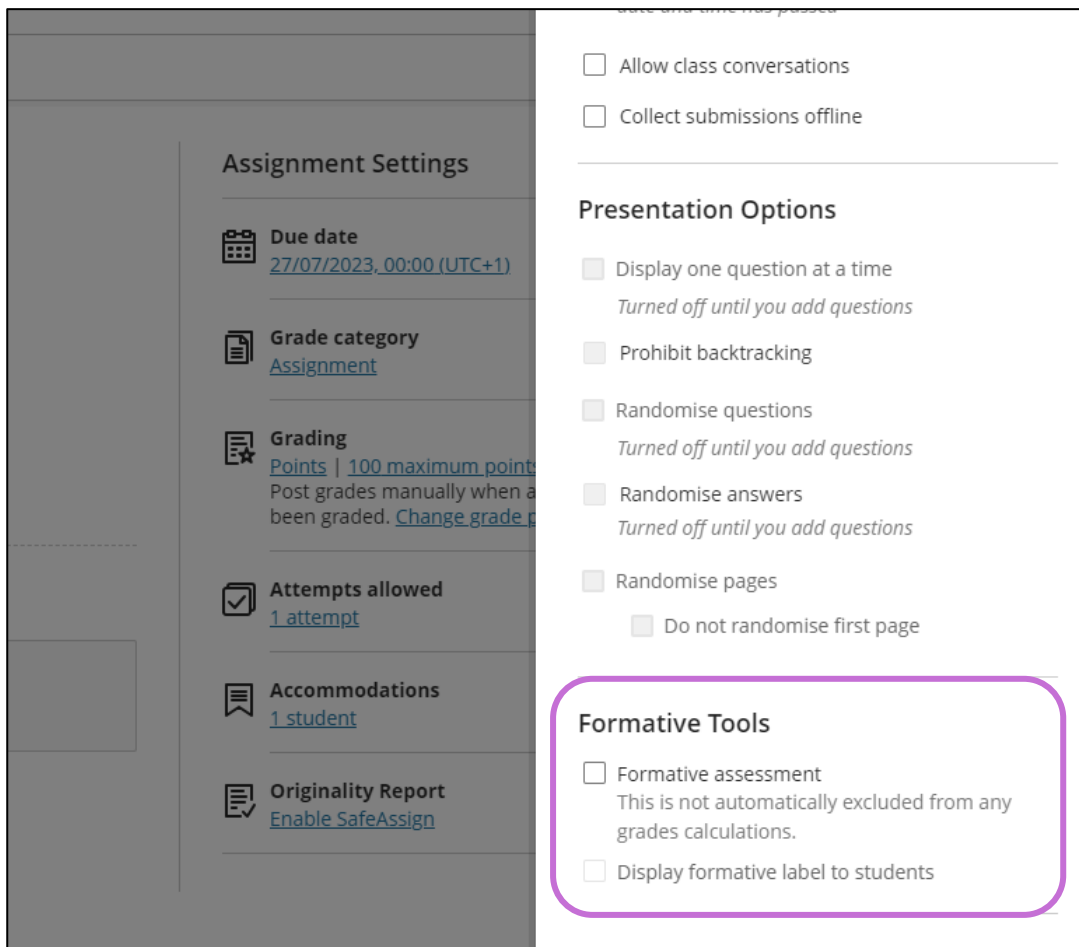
Assignment Settings

Due date
27/07/2023, 00:00 (UTC+1)

Grade category
Assignment

Grading
Points | 100 maximum points
Post grades manually when a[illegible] been graded. Change grade p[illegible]

Attempts allowed
1 attempt

Accommodations
1 student

Originality Report
Enable SafeAssign

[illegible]

Allow class conversations

Collect submissions offline

Presentation Options

Display one question at a time
Turned off until you add questions

Prohibit backtracking

Randomise questions
Turned off until you add questions

Randomise answers
Turned off until you add questions

Randomise pages

Do not randomise first page

Formative Tools

Formative assessment
This is not automatically excluded from any grades calculations.

Display formative label to students